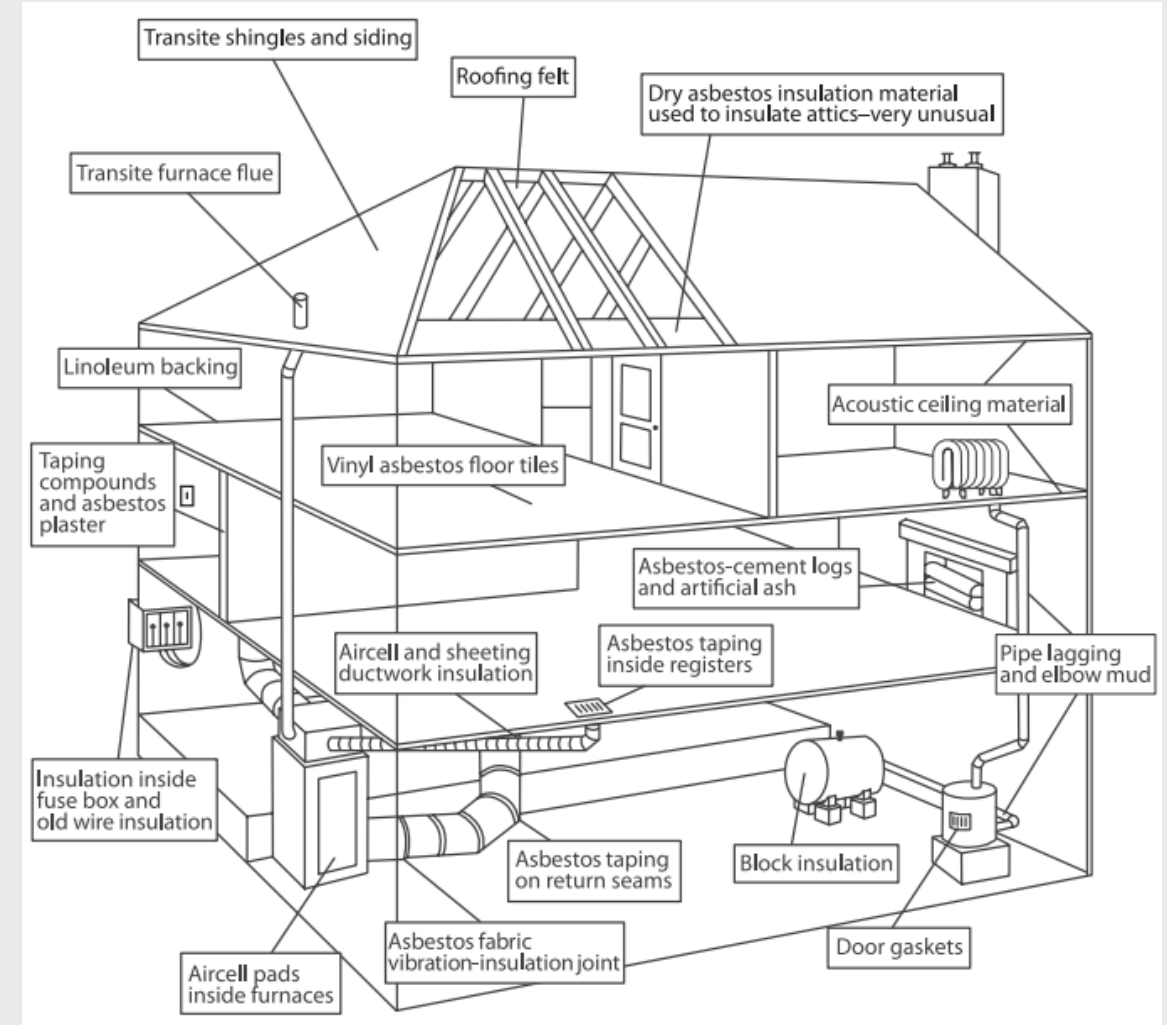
Transite shingles and siding

Roofing felt

Dry asbestos insulation material used to insulate attics–very unusual

Transite furnace flue

Linoleum backing

Acoustic ceiling material

Taping compounds and asbestos plaster

Vinyl asbestos floor tiles

Asbestos-cement logs and artificial ash

Aircell and sheeting ductwork insulation

Asbestos taping inside registers

Pipe lagging and elbow mud

Insulation inside fuse box and old wire insulation

Asbestos taping on return seams

Block insulation

Asbestos fabric vibration-insulation joint

Door gaskets

Aircell pads inside furnaces